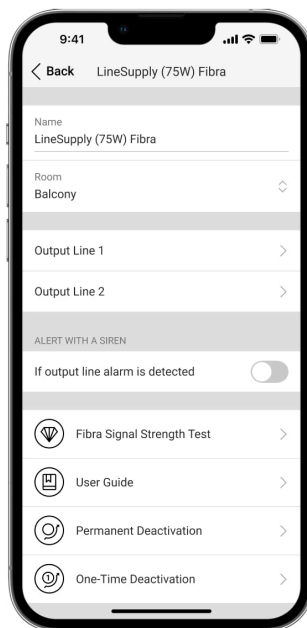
9:41

Back LineSupply (75W) Fibra

Name
LineSupply (75W) Fibra

Room
Balcony

Output Line 1

Output Line 2

ALERT WITH A SIREN

If output line alarm is detected

Fibra Signal Strength Test

User Guide

Permanent Deactivation

One-Time Deactivation